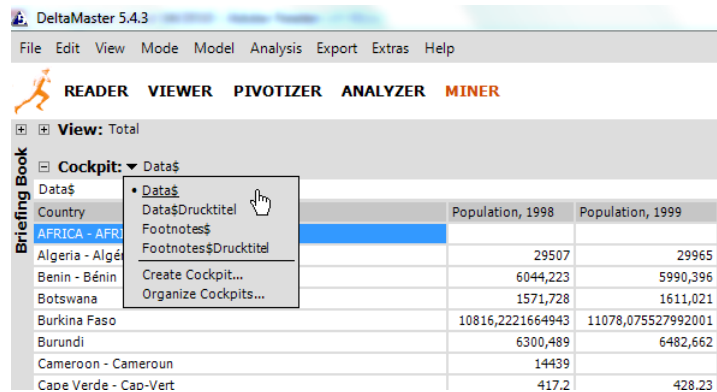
DeltaMaster 5.4.3 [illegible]

File Edit View Mode Model Analysis Export Extras Help

READER VIEWER PIVOTIZER ANALYZER MINER

Briefing Book

View: Total

Cockpit: Data$

Data$

- Data$
- Data$Drucktitel
- Footnotes$
- Footnotes$Drucktitel
- Create Cockpit...
- Organize Cockpits...

| Country | Population, 1998 | Population, 1999 |
|---|---|---|
| AFRICA - AFRI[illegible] | | |
| Algeria - Algé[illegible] | 29507 | 29965 |
| Benin - Bénin | 6044,223 | 5990,396 |
| Botswana | 1571,728 | 1611,021 |
| Burkina Faso | 10816,2221664943 | 11078,075527992001 |
| Burundi | 6300,489 | 6482,662 |
| Cameroon - Cameroun | 14439 | |
| Cape Verde - Cap-Vert | 417.2 | 428.23 |